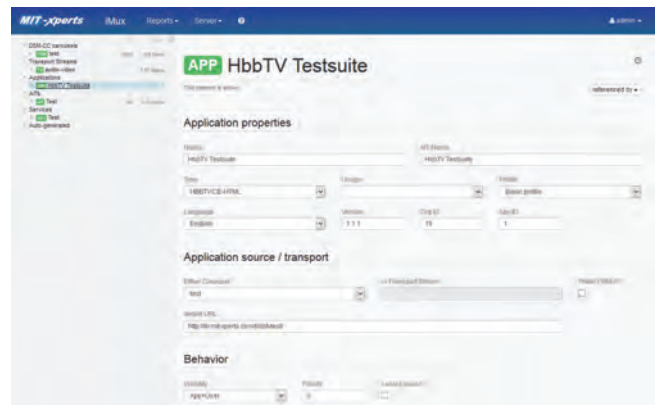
MIT-xperts iMux Reports▾ Server▾ ❶ admin▾

DSM-CC carousels
test
Transport Streams
audio-video
Applications
HbbTV Testsuite
AITs
Test
Services
Test
Auto-generated

APP HbbTV Testsuite

referenced by ▾

Application properties

Name
HbbTV Testsuite

AIT Name
HbbTV Testsuite

Type
HBBTV/CE-HTML

Usage

Profile
Basic profile

Language
English

Version
1.1.1

Org ID
19

App ID
1

Application source / transport

Effect Carousel
test

Transport Stream

Direct URL

Initial URL
http://itv.mit-xperts.com/hbbtvtest/

Behavior

Visibility
App+User

Priority
0

Launch